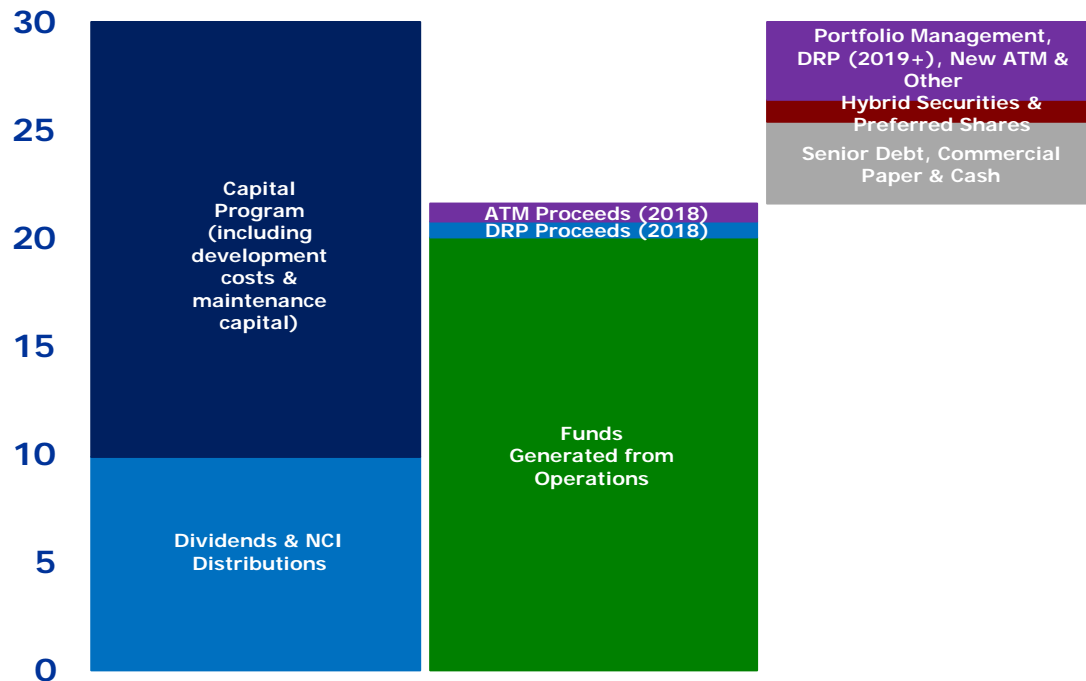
30
25
20
15
10
5
0

Capital Program (including development costs & maintenance capital)

Dividends & NCI Distributions

ATM Proceeds (2018)
DRP Proceeds (2018)

Funds Generated from Operations

Portfolio Management, DRP (2019+), New ATM & Other
Hybrid Securities & Preferred Shares
Senior Debt, Commercial Paper & Cash